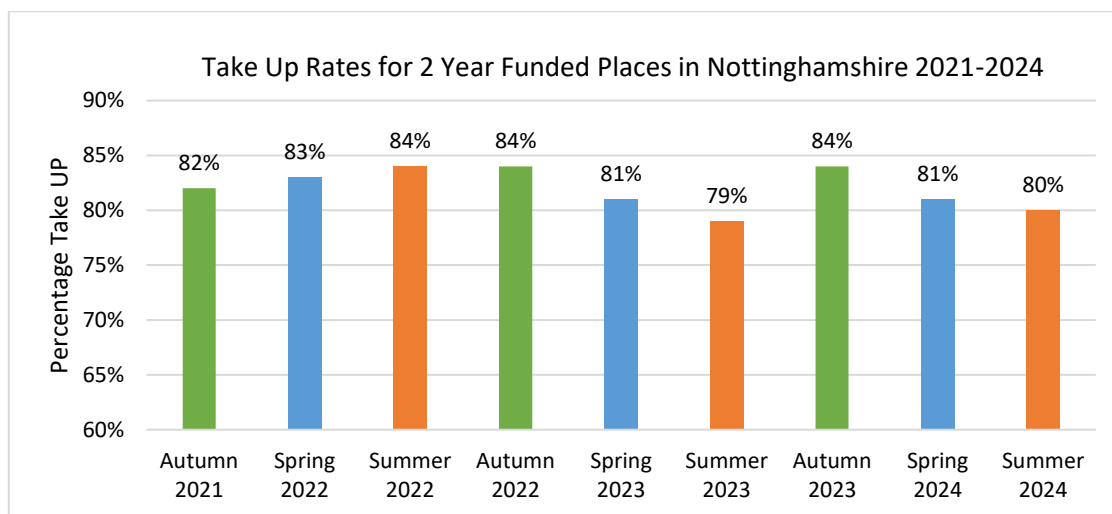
Take Up Rates for 2 Year Funded Places in Nottinghamshire 2021-2024

Percentage Take UP

90%
85%
80%
75%
70%
65%
60%

82%
83%
84%
84%
81%
79%
84%
81%
80%

Autumn 2021
Spring 2022
Summer 2022
Autumn 2022
Spring 2023
Summer 2023
Autumn 2023
Spring 2024
Summer 2024